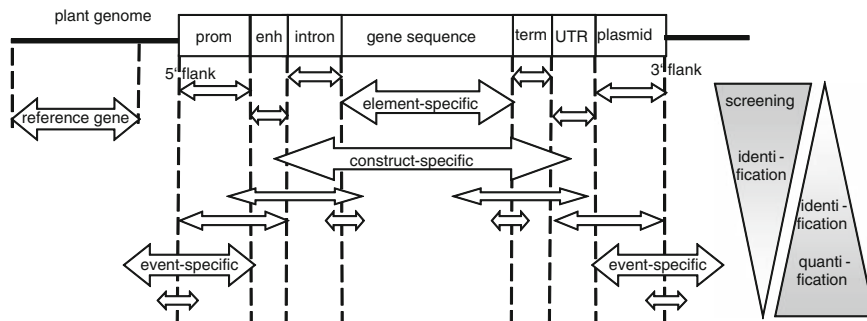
plant genome

prom | enh | intron | gene sequence | term | UTR | plasmid

5'' flank

3'' flank

reference gene

element-specific

construct-specific

event-specific

event-specific

screening

identi-fication

identi-fication

quanti-fication